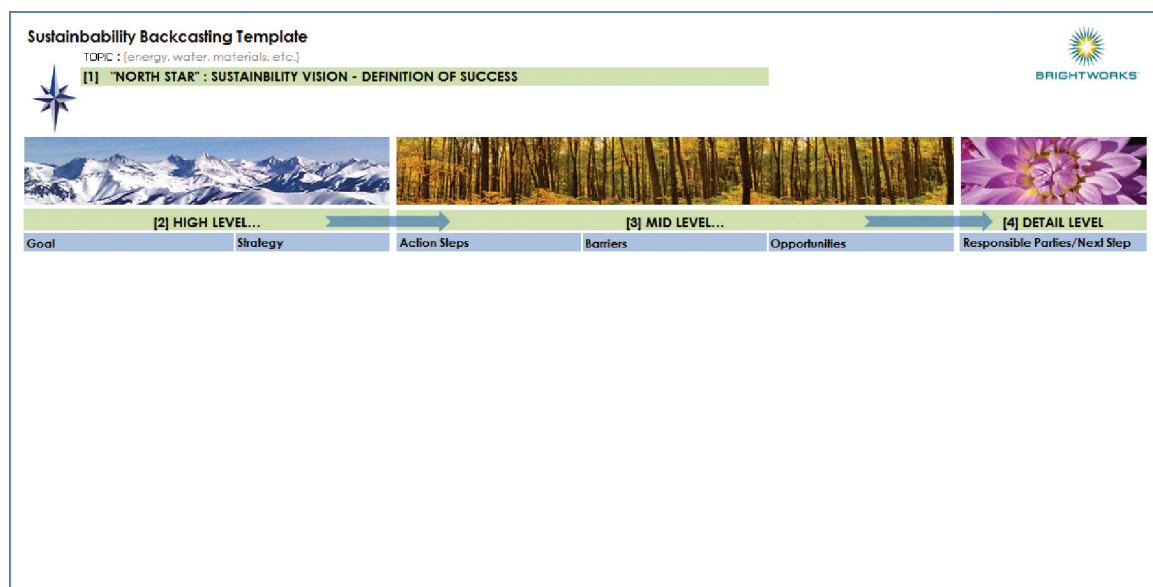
Sustainbability Backcasting Template

TOPIC : (energy, water, materials, etc.)

[1] "NORTH STAR" : SUSTAINBILITY VISION - DEFINITION OF SUCCESS

BRIGHTWORKS

[2] HIGH LEVEL...

[3] MID LEVEL...

[4] DETAIL LEVEL

| Goal | Strategy | Action Steps | Barriers | Opportunities | Responsible Parties/Next Step |
|---|---|---|---|---|---|